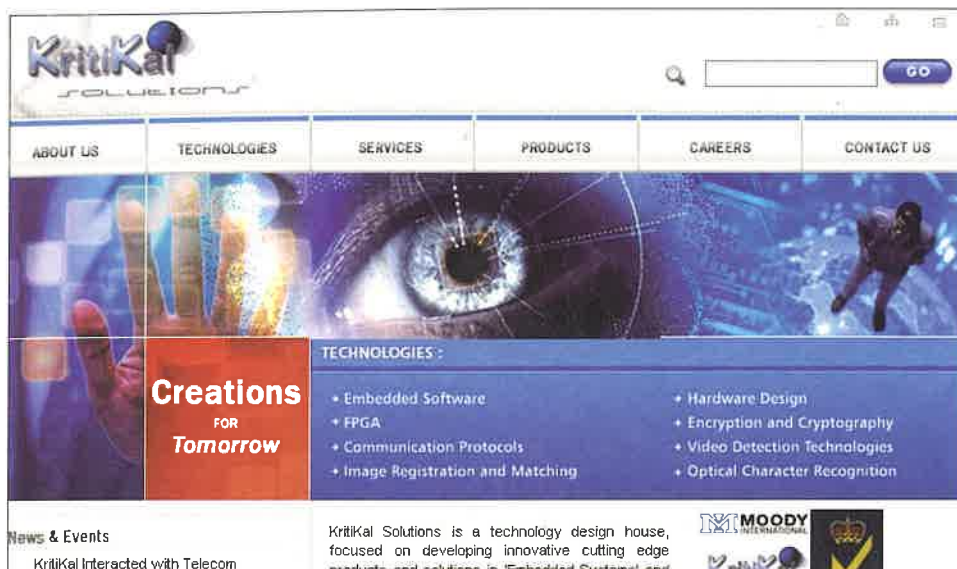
KritiKal
solutions

GO

ABOUT US | TECHNOLOGIES | SERVICES | PRODUCTS | CAREERS | CONTACT US

Creations FOR Tomorrow

TECHNOLOGIES :

• Embedded Software
• FPGA
• Communication Protocols
• Image Registration and Matching

• Hardware Design
• Encryption and Cryptography
• Video Detection Technologies
• Optical Character Recognition

News & Events

KritiKal Interacted with Telecom

KritiKal Solutions is a technology design house, focused on developing innovative cutting edge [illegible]

MOODY INTERNATIONAL